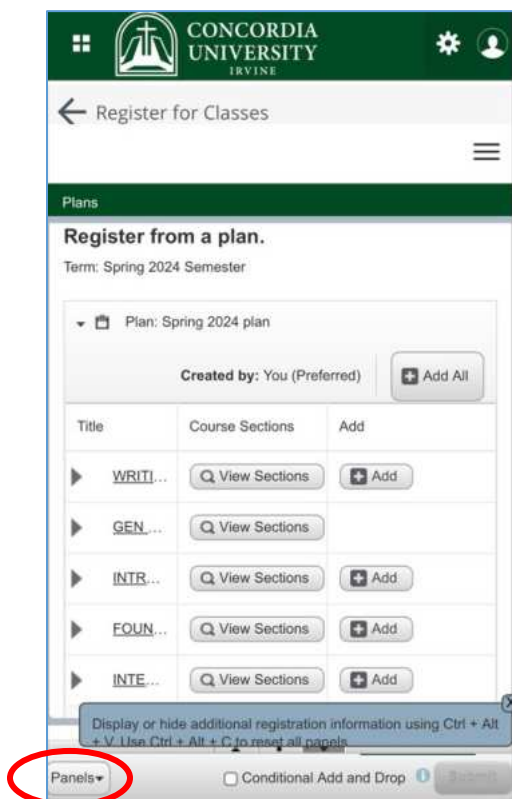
CONCORDIA UNIVERSITY IRVINE

Register for Classes

Plans

Register from a plan.

Term: Spring 2024 Semester

Plan: Spring 2024 plan

Created by: You (Preferred)

Add All

| Title | Course Sections | Add |
|---|---|---|
| WRITI... | View Sections | Add |
| GEN... | View Sections | |
| INTR... | View Sections | Add |
| FOUN... | View Sections | Add |
| INTE... | View Sections | Add |

Display or hide additional registration information using Ctrl + Alt + V. Use Ctrl + Alt + C to reset all panels

Panels

Conditional Add and Drop

Submit